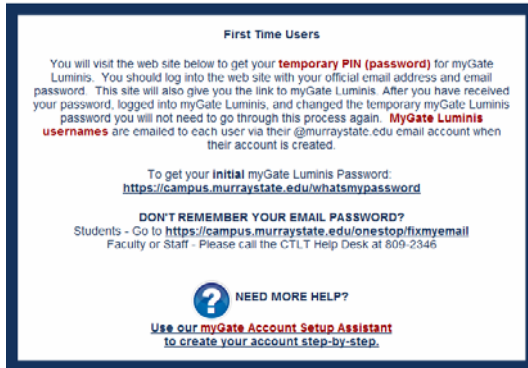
First Time Users

You will visit the web site below to get your temporary PIN (password) for myGate Luminis. You should log into the web site with your official email address and email password. This site will also give you the link to myGate Luminis. After you have received your password, logged into myGate Luminis, and changed the temporary myGate Luminis password you will not need to go through this process again. MyGate Luminis usernames are emailed to each user via their @murraystate.edu email account when their account is created.

To get your initial myGate Luminis Password:
https://campus.murraystate.edu/whatsmypassword

DON'T REMEMBER YOUR EMAIL PASSWORD?
Students - Go to https://campus.murraystate.edu/onestop/fixmyemail
Faculty or Staff - Please call the CTLT Help Desk at 809-2346

?

NEED MORE HELP?

Use our myGate Account Setup Assistant
to create your account step-by-step.